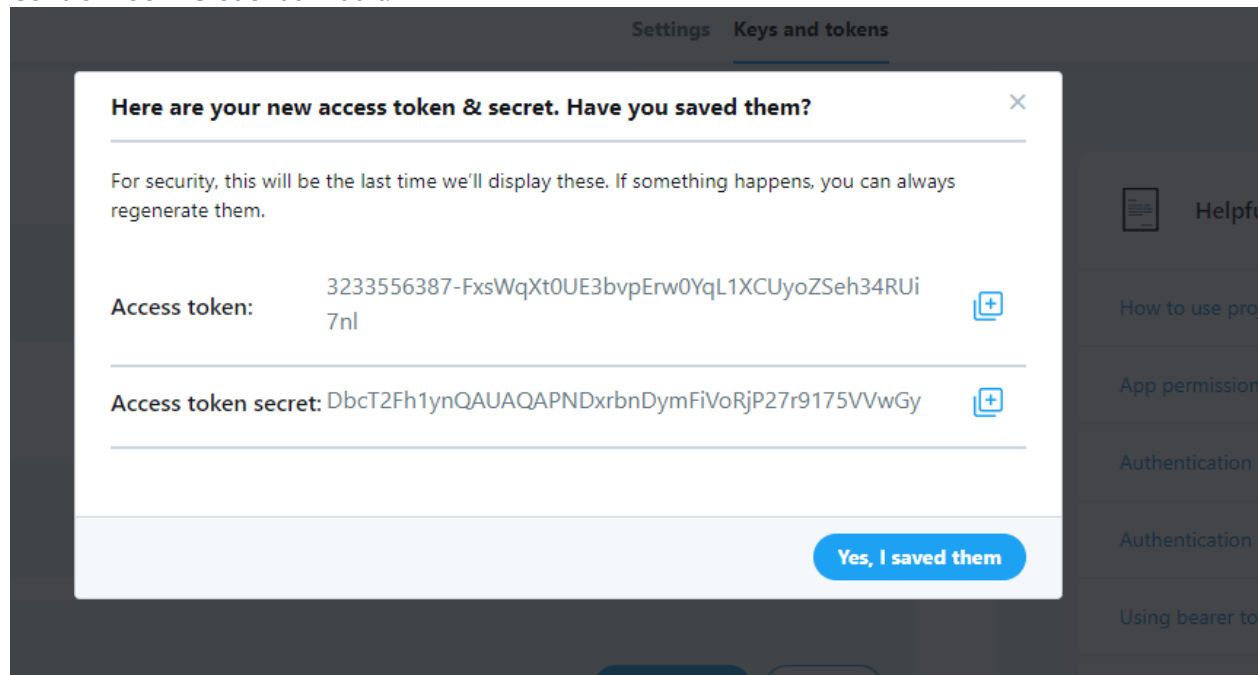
Settings Keys and tokens

Here are your new access token & secret. Have you saved them?

×

For security, this will be the last time we'll display these. If something happens, you can always regenerate them.

Access token: 3233556387-FxsWqXt0UE3bvpErw0YqL1XCUyoZSeh34RUi7nl

Access token secret: DbcT2Fh1ynQAUAQAPNDxrbnDymFiVoRjP27r9175VVwGy

Yes, I saved them

Helpfu

How to use pro

App permission

Authentication

Authentication

Using bearer to